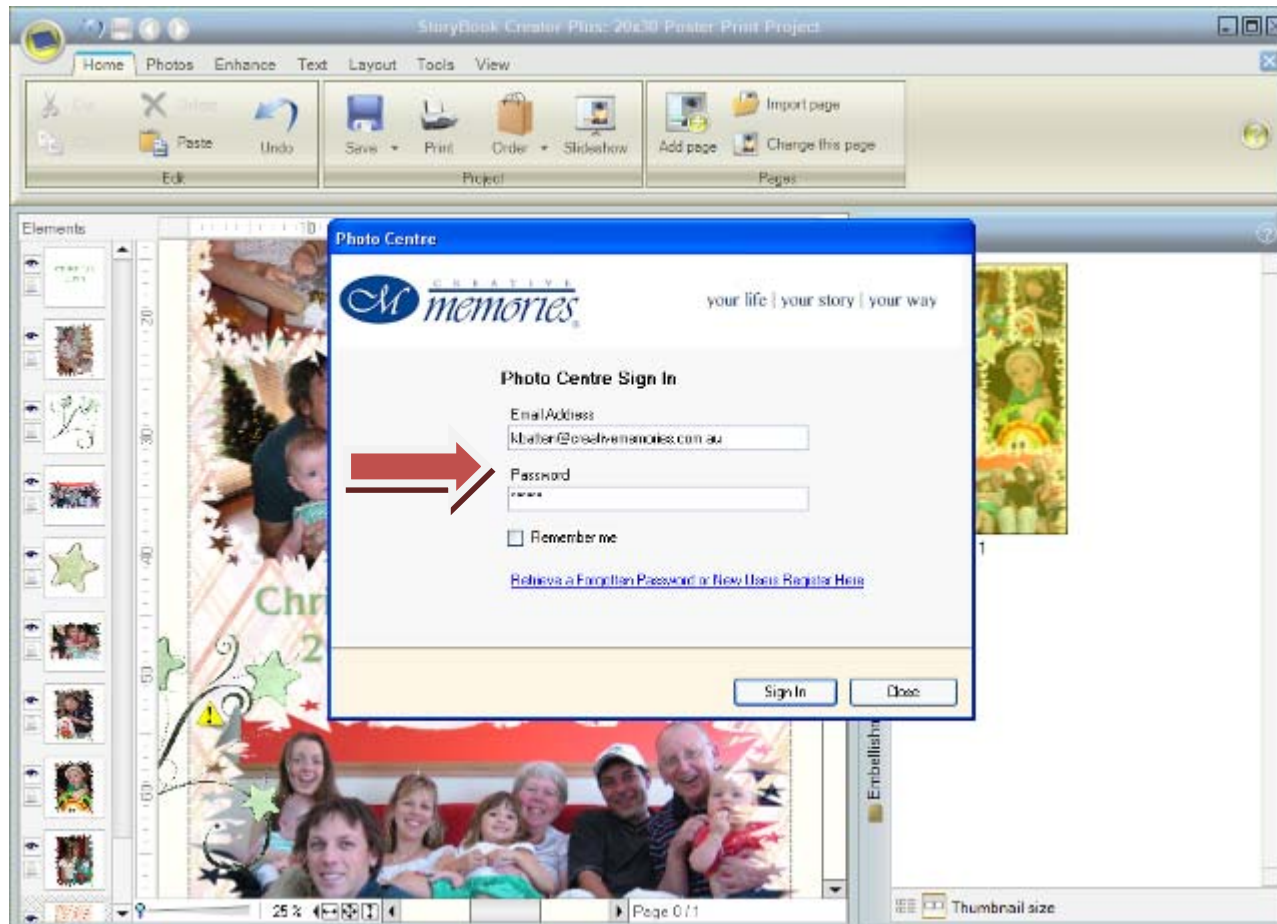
StoryBook Creator Plus: 20x30 Poster Print Project

Home Photos Enhance Text Layout Tools View

Cut Delete Copy Paste Undo
Edit

Save Print Order Slideshow
Project

Add page Import page Change this page
Pages

Elements

Photo Centre

CREATIVE memories

your life | your story | your way

Photo Centre Sign In

Email Address
kbatten@creativememories.com.au

Password
******

Remember me

Retrieve a Forgotten Password or New Users Register Here

Sign In Close

Chri
2

Embellish

1

25 %

Page 0 / 1

Thumbnail size